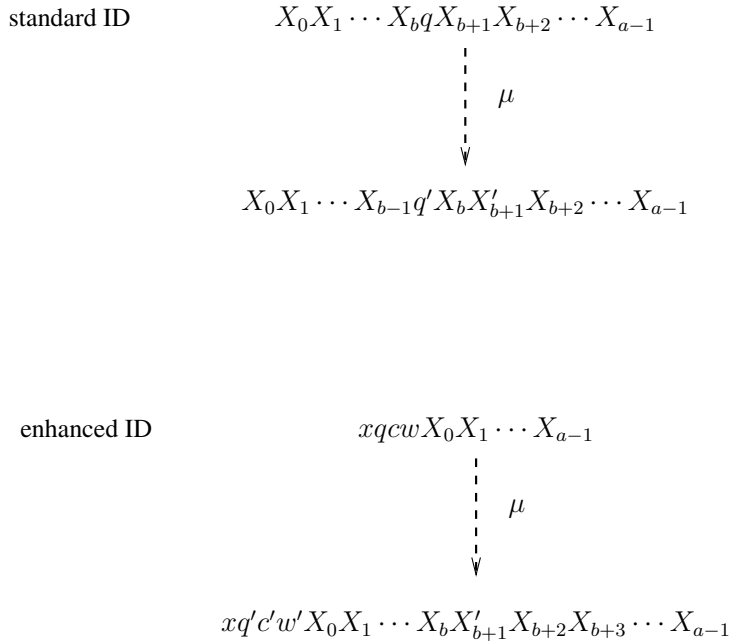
standard ID $X_0X_1\cdots X_bqX_{b+1}X_{b+2}\cdots X_{a-1}$

$\mu$

$X_0X_1\cdots X_{b-1}q'X_bX'_{b+1}X_{b+2}\cdots X_{a-1}$

enhanced ID $xqcwX_0X_1\cdots X_{a-1}$

$\mu$

$xq'c'w'X_0X_1\cdots X_bX'_{b+1}X_{b+2}X_{b+3}\cdots X_{a-1}$